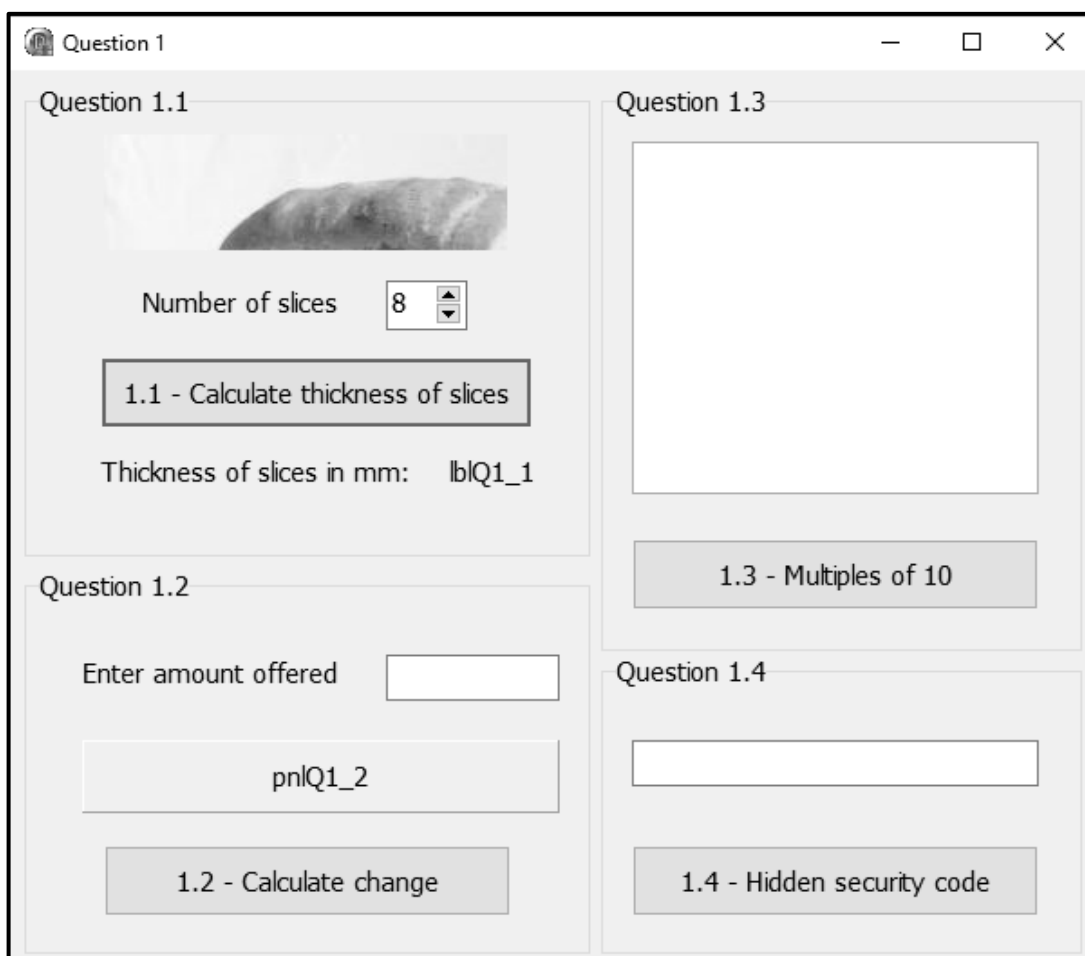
Question 1

Question 1.1

Number of slices 8

1.1 - Calculate thickness of slices

Thickness of slices in mm: lblQ1_1

Question 1.2

Enter amount offered

pnlQ1_2

1.2 - Calculate change

Question 1.3

1.3 - Multiples of 10

Question 1.4

1.4 - Hidden security code